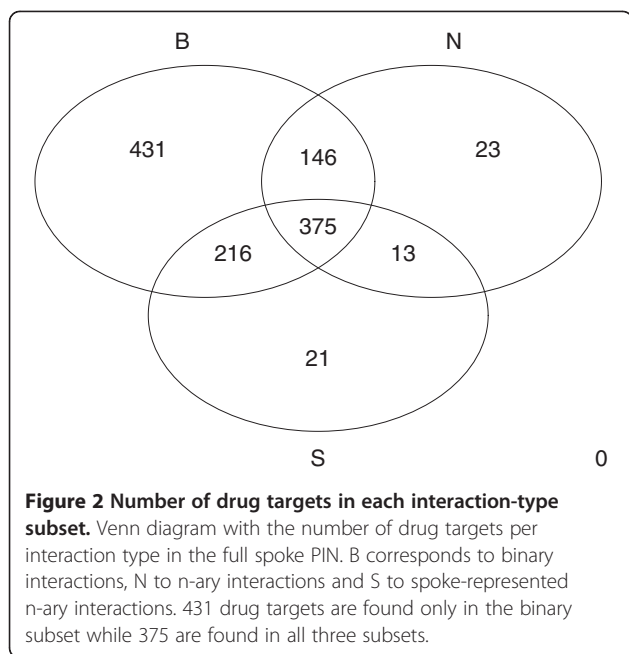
B

N

431

146

23

375

216

13

21

S

0

**Figure 2 Number of drug targets in each interaction-type subset.** Venn diagram with the number of drug targets per interaction type in the full spoke PIN. B corresponds to binary interactions, N to n-ary interactions and S to spoke-represented n-ary interactions. 431 drug targets are found only in the binary subset while 375 are found in all three subsets.